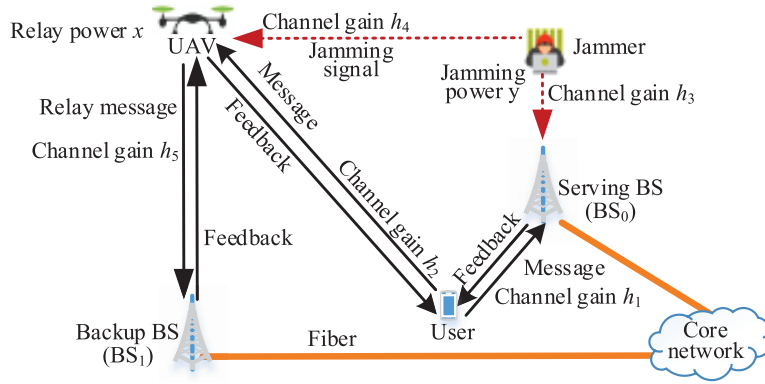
Relay power $x$

UAV

Channel gain $h_4$

Jamming signal

Jammer

Jamming power y

Channel gain $h_3$

Message

Feedback

Relay message

Channel gain $h_5$

Channel gain $h_2$

Serving BS ($BS_0$)

Feedback

Feedback

Message

Channel gain $h_1$

Backup BS ($BS_1$)

User

Fiber

Core network